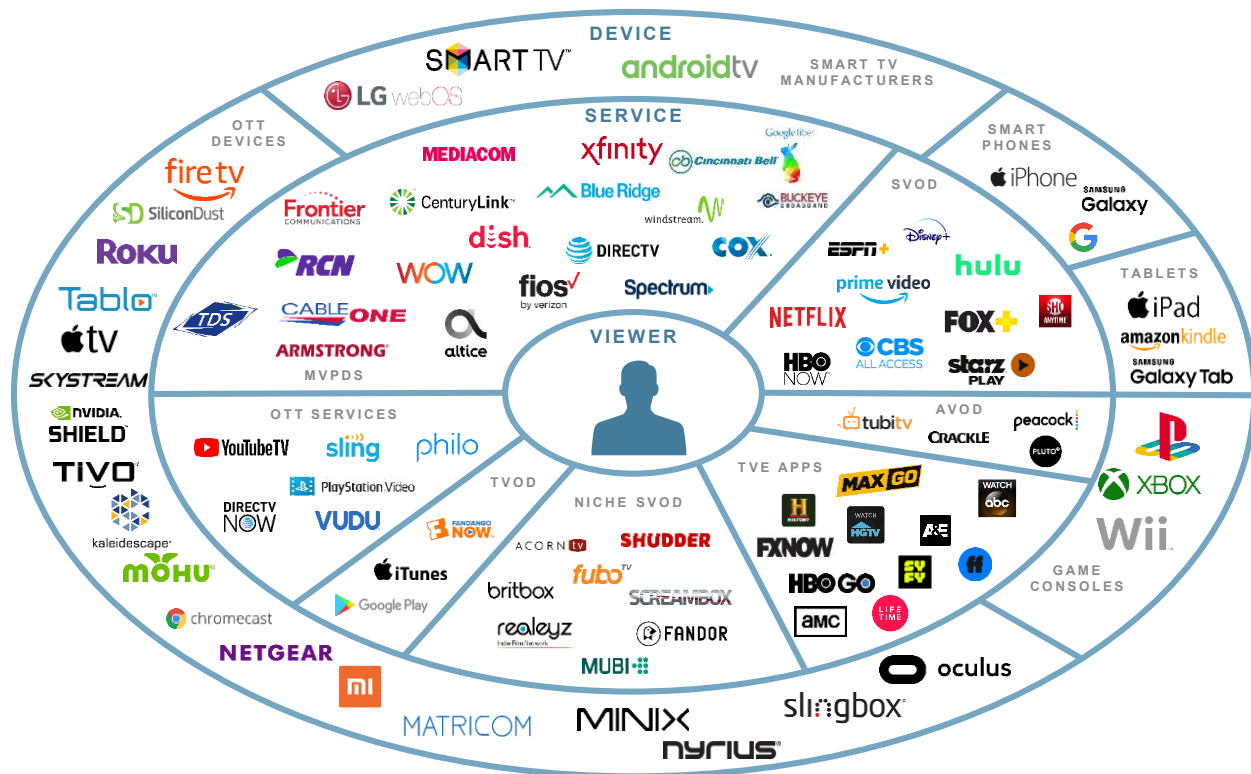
DEVICE

SMART TV
androidtv
LG webOS
SMART TV MANUFACTURERS

OTT DEVICES
fire tv
SiliconDust
ROKU
Tablo
tv
SKYSTREAM
NVIDIA. SHIELD
TIVO
kaleidescape
MOHU
chromecast
NETGEAR
MI
MATRICOM
MINIX
nyrius
slingbox
oculus

SMART PHONES
iPhone
SAMSUNG Galaxy
G

TABLETS
iPad
amazonkindle
SAMSUNG Galaxy Tab

XBOX
Wii
GAME CONSOLES

SERVICE
MEDIACOM
xfinity
Cincinnati Bell
Google fiber
Frontier COMMUNICATIONS
CenturyLink
Blue Ridge
windstream.
BUCKEYE BROADBAND
dish
DIRECTV
COX
RCN
WOW
fios by verizon
Spectrum
TDS
CABLE ONE
ARMSTRONG
altice
MVPDS

SVOD
ESPN+
Disney+
hulu
prime video
NETFLIX
FOX+
SHOWTIME
HBO NOW
CBS ALL ACCESS
starz PLAY

VIEWER

AVOD
tubitv
CRACKLE
peacock
PLUTO

OTT SERVICES
YouTubeTV
sling
philo
PlayStation Video
DIRECTV NOW
VUDU

TVOD
FANDANGO NOW
iTunes
Google Play

NICHE SVOD
ACORN tv
SHUDDER
fubo TV
britbox
SCREAMBOX
realeyz Indie Film Network
FANDOR
MUBI

TVE APPS
MAX GO
HISTORY
WATCH HGTV
WATCH abc
FXNOW
A&E
HBO GO
SYFY
ff
AMC
LIFETIME